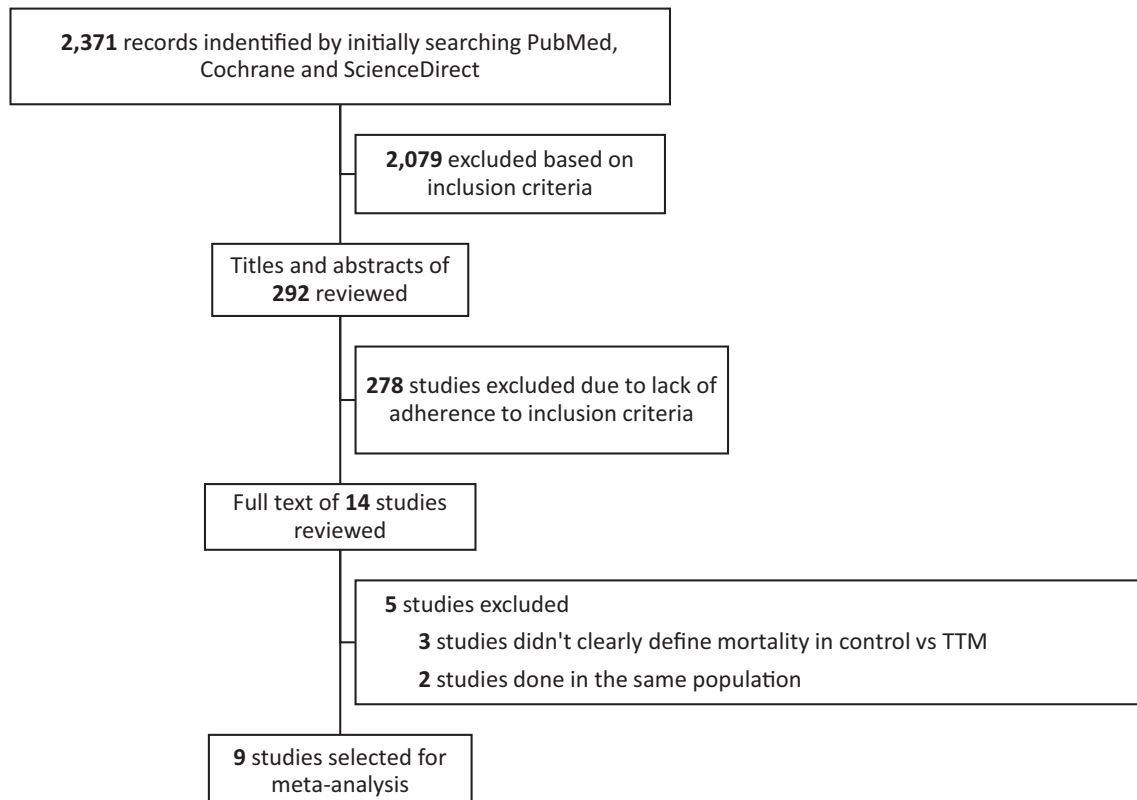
**2,371** records indentified by initially searching PubMed, Cochrane and ScienceDirect

**2,079** excluded based on inclusion criteria

Titles and abstracts of **292** reviewed

**278** studies excluded due to lack of adherence to inclusion criteria

Full text of **14** studies reviewed

**5** studies excluded

**3** studies didn't clearly define mortality in control vs TTM

**2** studies done in the same population

**9** studies selected for meta-analysis